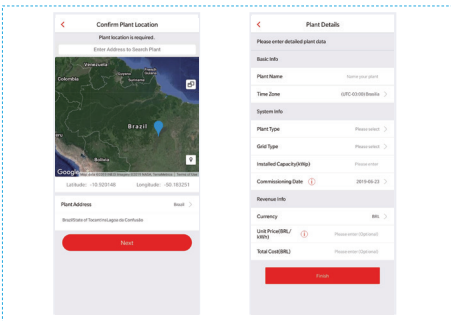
Confirm Plant Location

Plant location is required.

Enter Address to Search Plant

Venezuela

Colombia

Brazil

Bolivia

Google

Latitude: -10.920148

Longitude: -50.183251

Plant Address

Brazil

BrazilState of TocantinsLagoa da Confusão

Next

Plant Details

Please enter detailed plant data

Basic Info

Plant Name

Name your plant

Time Zone

(UTC-03:00) Brasilia

System Info

Plant Type

Please select

Grid Type

Please select

Installed Capacity(kWp)

Please enter

Commissioning Date

2019-05-23

Revenue Info

Currency

BRL

Unit Price(BRL/kWh)

Please enter (Optional)

Total Cost(BRL)

Please enter (Optional)

Finish